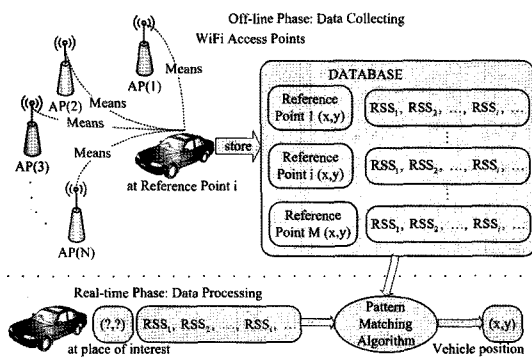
Off-line Phase: Data Collecting

WiFi Access Points

AP(1)

AP(2)

Means

Means

Means

Means

AP(3)

AP(N)

at Reference Point i

store

DATABASE

Reference Point 1 (x,y)

$RSS_1$, $RSS_2$, ..., $RSS_i$, ...

Reference Point i (x,y)

$RSS_1$, $RSS_2$, ..., $RSS_i$, ...

Reference Point M (x,y)

$RSS_1$, $RSS_2$, ..., $RSS_i$, ...

Real-time Phase: Data Processing

(?,?)

$RSS_1$, $RSS_2$, ..., $RSS_i$, ...

Pattern Matching Algorithm

(x,y)

at place of interest

Vehicle position